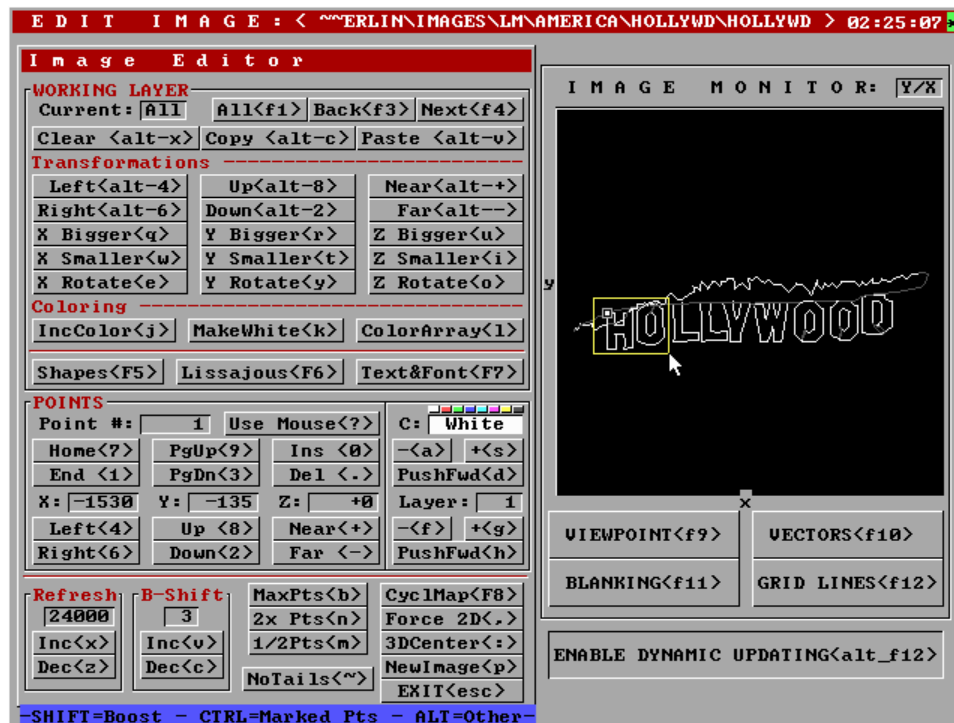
E D I T   I M A G E : < ~~ERLIN\IMAGES\LM\AMERICA\HOLLYWD\HOLLYWD > 02:25:07

Image Editor

WORKING LAYER
Current: All  All<f1>  Back<f3>  Next<f4>
Clear <alt-x>  Copy <alt-c>  Paste <alt-v>

Transformations
Left<alt-4>  Up<alt-8>  Near<alt-+>
Right<alt-6>  Down<alt-2>  Far<alt-->
X Bigger<q>  Y Bigger<r>  Z Bigger<u>
X Smaller<w>  Y Smaller<t>  Z Smaller<i>
X Rotate<e>  Y Rotate<y>  Z Rotate<o>

Coloring
IncColor<j>  MakeWhite<k>  ColorArray<l>

Shapes<F5>  Lissajous<F6>  Text&Font<F7>

POINTS
Point #: 1  Use Mouse<?>
Home<7>  PgUp<9>  Ins <0>
End <1>  PgDn<3>  Del <.>
X: -1530  Y: -135  Z: +0
Left<4>  Up <8>  Near<+>
Right<6>  Down<2>  Far <->

C: White
-<a>  +<s>
PushFwd<d>
Layer: 1
-<f>  +<g>
PushFwd<h>

Refresh
24000
Inc<x>
Dec<z>

B-Shift
3
Inc<v>
Dec<c>

MaxPts<b>
2x Pts<n>
1/2Pts<m>
NoTails<~>

CyclMap<F8>
Force 2D<,>
3DCenter<:>
NewImage<p>
EXIT<esc>

-SHIFT=Boost - CTRL=Marked Pts - ALT=Other-

I M A G E   M O N I T O R: Y/X

y

HOLLYWOOD

x

VIEWPOINT<f9>  VECTORS<f10>
BLANKING<f11>  GRID LINES<f12>

ENABLE DYNAMIC UPDATING<alt_f12>